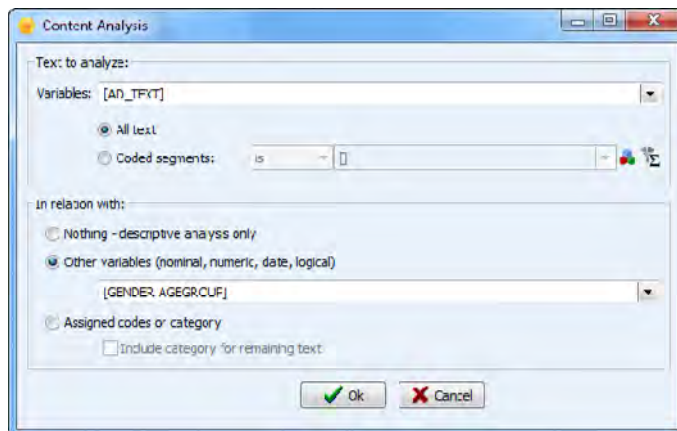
Content Analysis

Text to analyze:

Variables: [AD_TEXT]

All text

Coded segments: is []

In relation with:

Nothing - descriptive analysis only

Other variables (nominal, numeric, date, logical)

[GENDER AGEGROUP]

Assigned codes or category

Include category for remaining text

Ok

Cancel